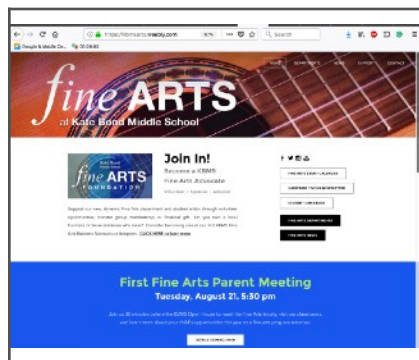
https://kbmsarts.weebly.com

Search

Google & Middle Do...

HOME DEPARTMENTS NEWS SUPPORT CONTACT

fine ARTS

at Kate Bond Middle School

fine ARTS FOUNDATION

Join In!

Become a KBMS Fine Arts Advocate

FINE ARTS EVENTS CALENDAR

FIRST FINE ARTS PARENT MEETING

STUDENT SUBMISSIONS

FINE ARTS DEPARTMENTS

FINE ARTS NEWS

Support our new, dynamic Fine Arts Department and student artists through volunteer opportunities, booster group membership, or financial gift. Are you ever a local business or know someone who would? Consider becoming one of our 2019 KBMS Fine Arts Business Sponsors or Adopters. CLICK HERE to learn more.

First Fine Arts Parent Meeting

Tuesday, August 21, 5:30 pm

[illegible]

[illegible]